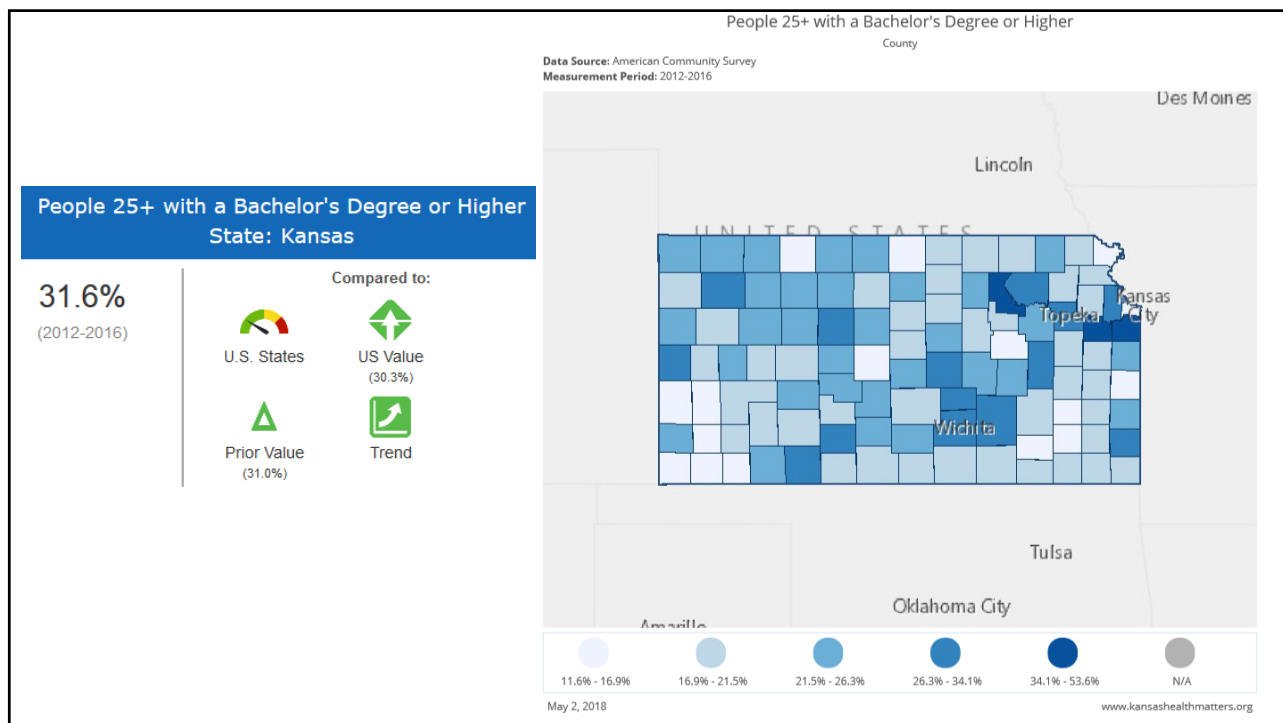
People 25+ with a Bachelor's Degree or Higher
State: Kansas

31.6%
(2012-2016)

Compared to:

U.S. States

US Value
(30.3%)

Prior Value
(31.0%)

Trend

People 25+ with a Bachelor's Degree or Higher
County

Data Source: American Community Survey
Measurement Period: 2012-2016

Des Moines
Lincoln
UNITED STATES
Kansas City
Topeka
Wichita
Tulsa
Oklahoma City
Amarillo

11.6% - 16.9%
16.9% - 21.5%
21.5% - 26.3%
26.3% - 34.1%
34.1% - 53.6%
N/A

May 2, 2018
www.kansashealthmatters.org